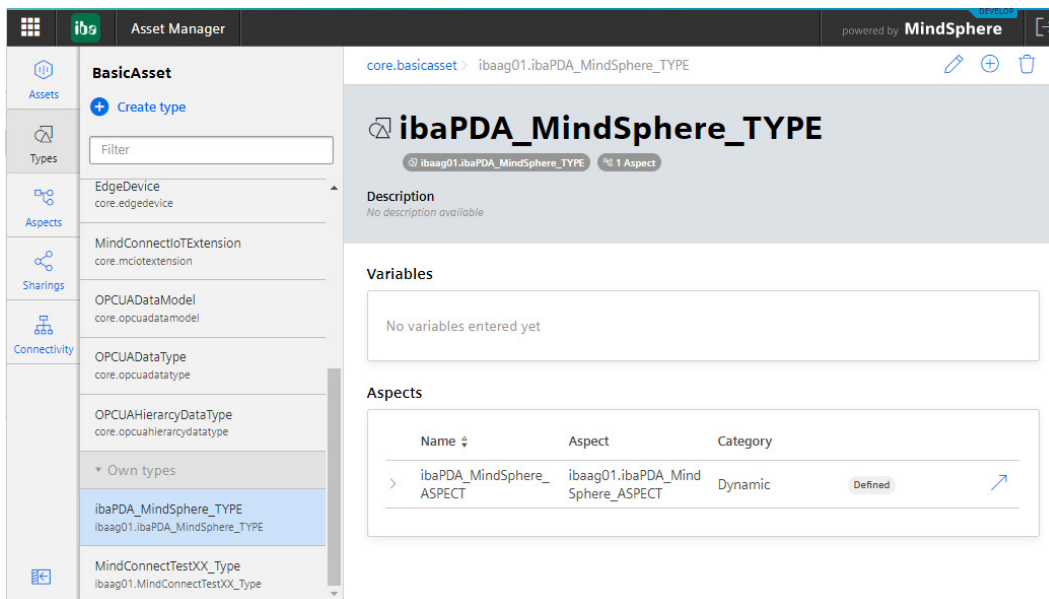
iba Asset Manager

DEVELOP

powered by MindSphere

Assets

Types

Aspects

Sharings

Connectivity

BasicAsset

Create type

Filter

EdgeDevice
core.edgedevice

MindConnectIoTExtension
core.mciotextension

OPCUADataModel
core.opcuadatamodel

OPCUADataType
core.opcuadatatype

OPCUAHierarcyDataType
core.opcuahierarcydatatype

Own types

ibaPDA_MindSphere_TYPE
ibaag01.ibaPDA_MindSphere_TYPE

MindConnectTestXX_Type
ibaag01.MindConnectTestXX_Type

core.basicasset > ibaag01.ibaPDA_MindSphere_TYPE

ibaPDA_MindSphere_TYPE

ibaag01.ibaPDA_MindSphere_TYPE 1 Aspect

Description
No description available

Variables

No variables entered yet

Aspects

| Name | Aspect | Category | | |
|---|---|---|---|---|
| ibaPDA_MindSphere_ASPECT | ibaag01.ibaPDA_MindSphere_ASPECT | Dynamic | Defined | |